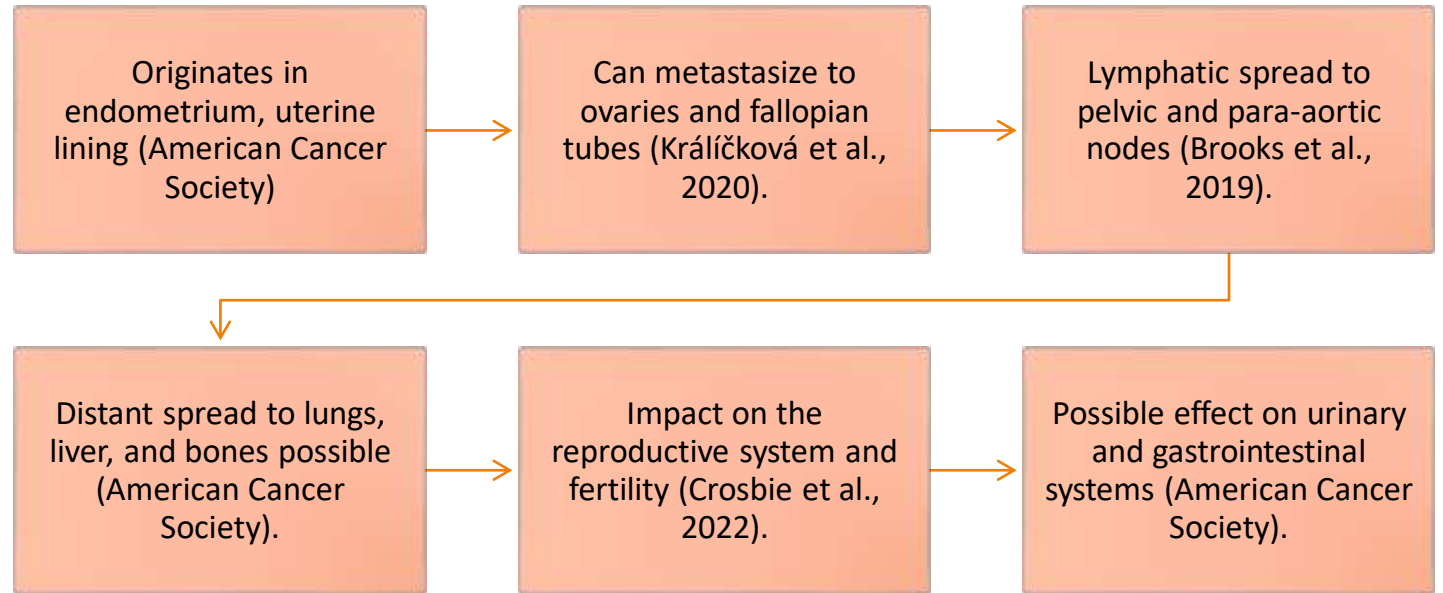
Originates in endometrium, uterine lining (American Cancer Society)

Can metastasize to ovaries and fallopian tubes (Králíčková et al., 2020).

Lymphatic spread to pelvic and para-aortic nodes (Brooks et al., 2019).

Distant spread to lungs, liver, and bones possible (American Cancer Society).

Impact on the reproductive system and fertility (Crosbie et al., 2022).

Possible effect on urinary and gastrointestinal systems (American Cancer Society).